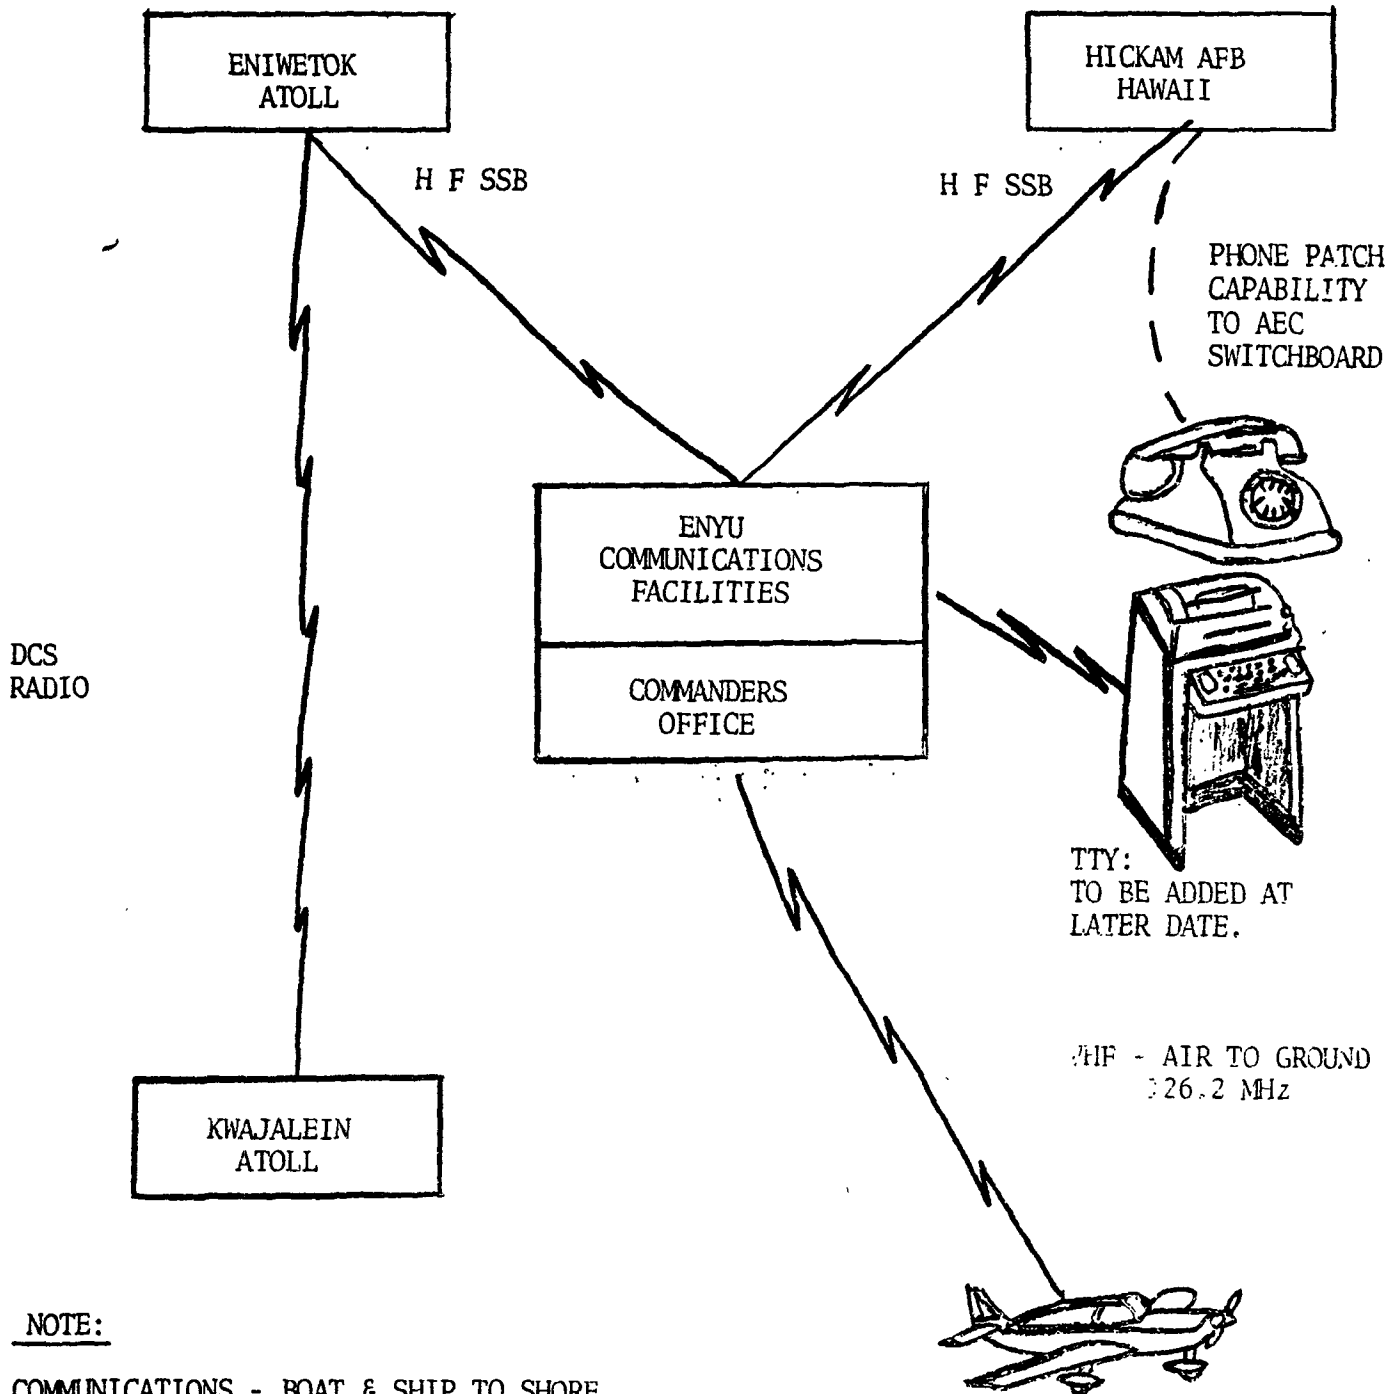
ENIWETOK ATOLL

HICKAM AFB HAWAII

H F SSB

H F SSB

PHONE PATCH CAPABILITY TO AEC SWITCHBOARD

ENYU COMMUNICATIONS FACILITIES

COMMANDERS OFFICE

DCS RADIO

TTY: TO BE ADDED AT LATER DATE.

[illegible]HF - AIR TO GROUND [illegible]26.2 MHz

KWAJALEIN ATOLL

NOTE:

COMMUNICATIONS - BOAT & SHIP TO SHORE